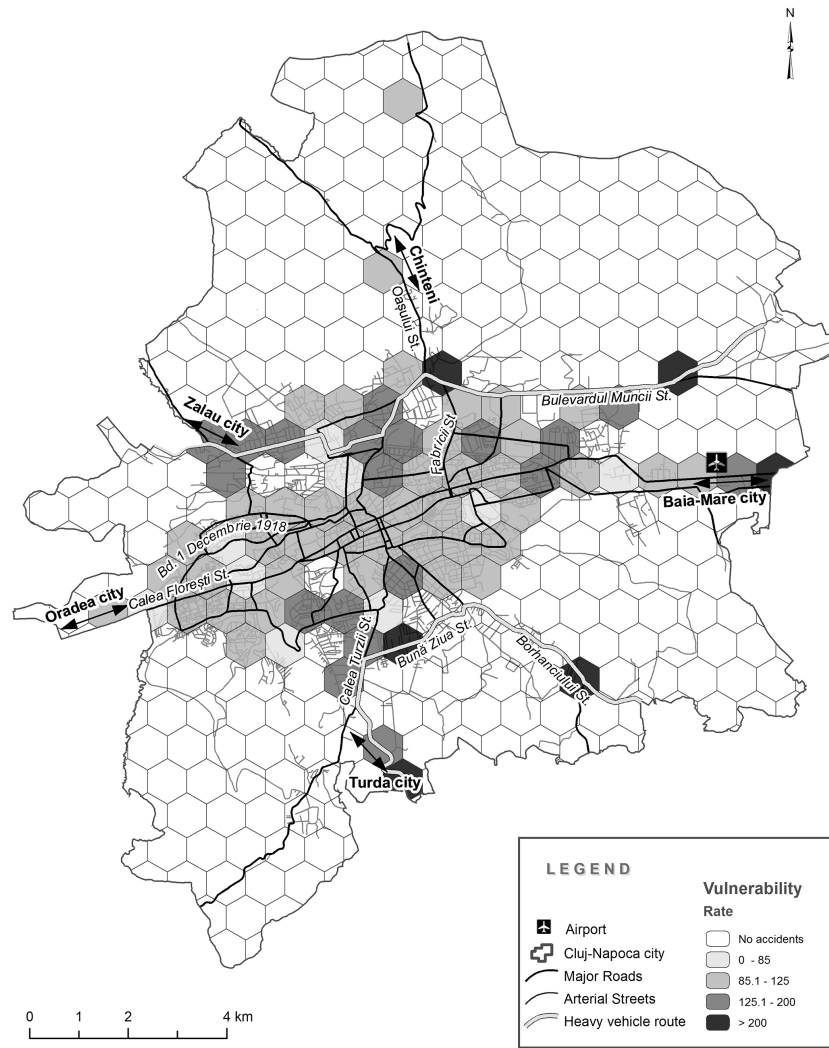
N

Chinteni

Oașului St.

Bulevardul Muncii St.

Zalau city

Fabricii St.

Baia-Mare city

Bd. 1 Decembrie 1918

Calea Florești St.

Oradea city

Calea Turzii St.

Buna Ziua St.

Borhanciului St.

Turda city

LEGEND

Airport

Cluj-Napoca city

Major Roads

Arterial Streets

Heavy vehicle route

Vulnerability
Rate

No accidents
0 - 85
85.1 - 125
125.1 - 200
> 200

0 1 2 4 km